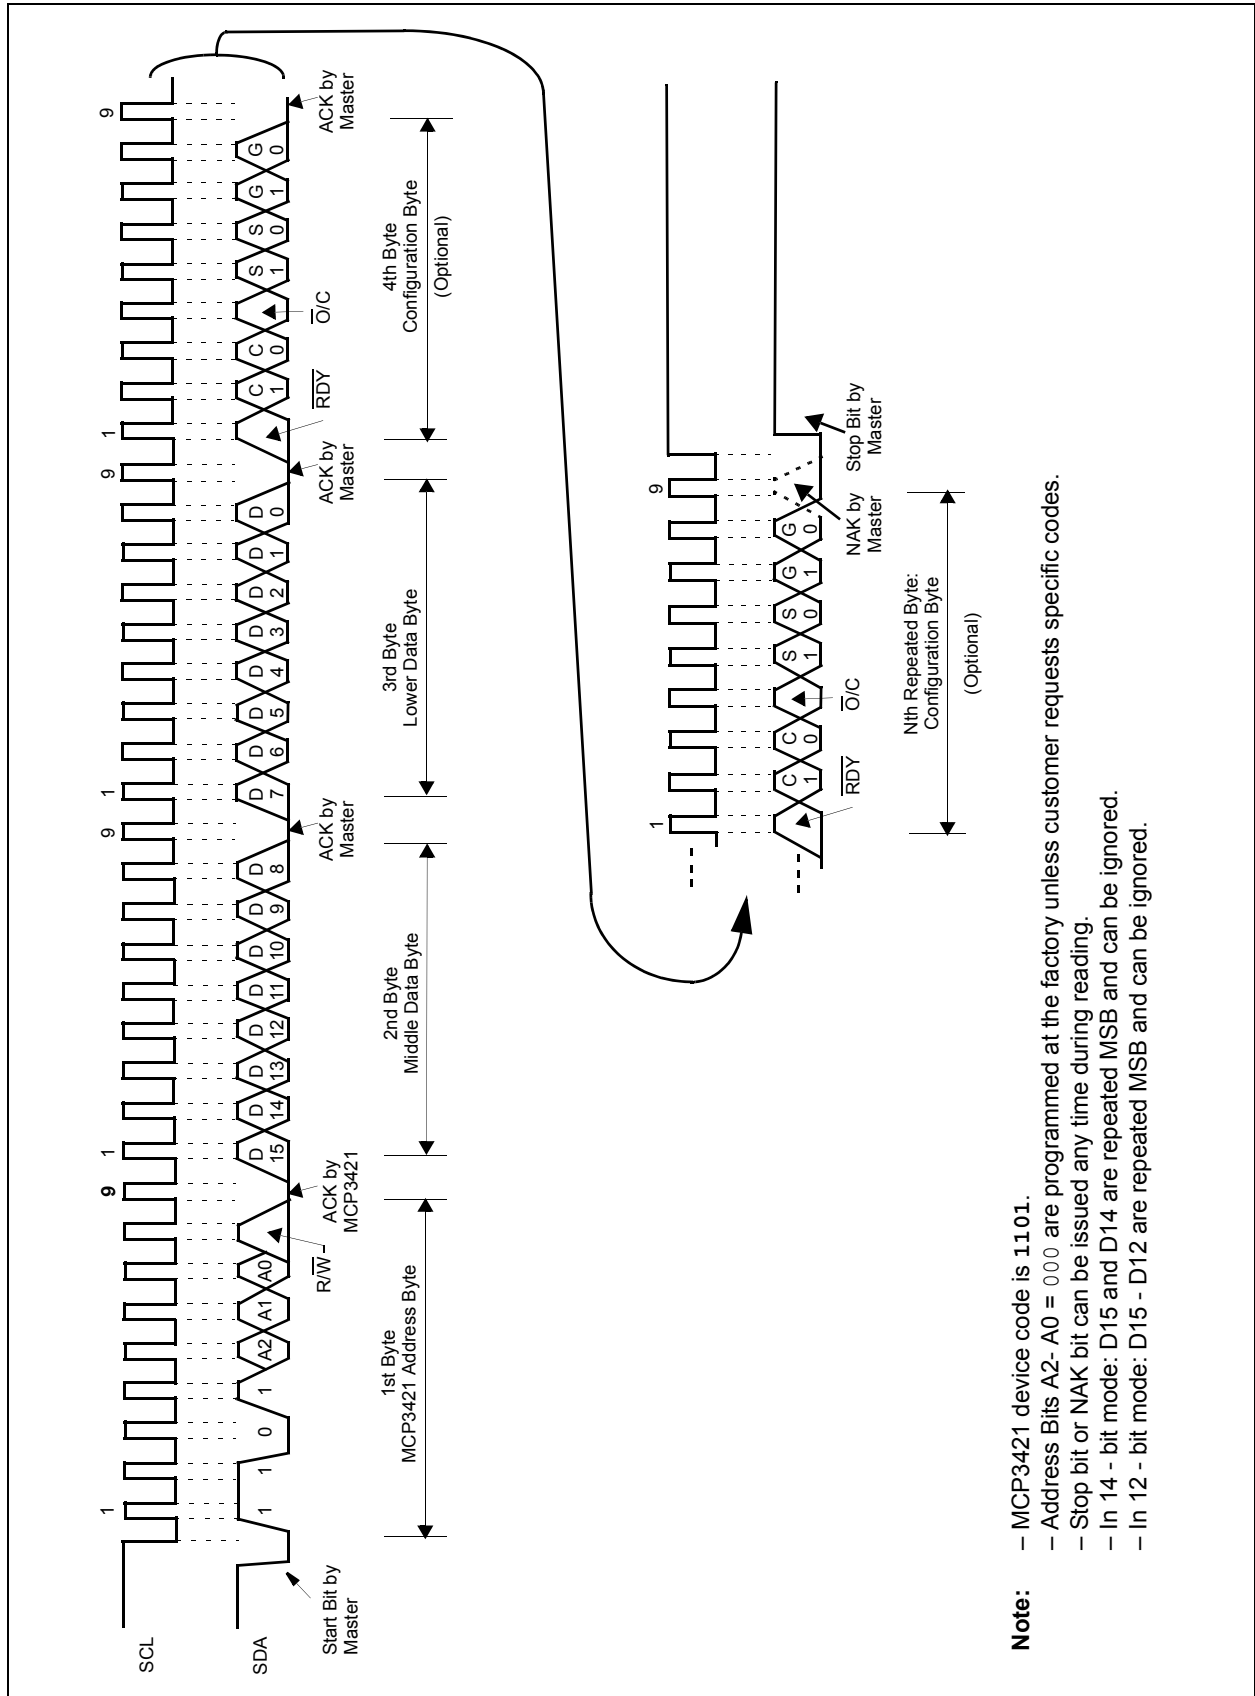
SCL

SDA

Start Bit by Master

1 9 1 9 1 9 1 9

1 1 0 1 A2 A1 A0

$R/\overline{W}$

ACK by MCP3421

D 15 D 14 D 13 D 12 D 11 D 10 D 9 D 8

ACK by Master

D 7 D 6 D 5 D 4 D 3 D 2 D 1 D 0

ACK by Master

$\overline{RDY}$ C 1 C 0 $\overline{O}/C$ S 1 S 0 G 1 G 0

ACK by Master

1st Byte
MCP3421 Address Byte

2nd Byte
Middle Data Byte

3rd Byte
Lower Data Byte

4th Byte
Configuration Byte
(Optional)

1 9

$\overline{RDY}$ C 1 C 0 $\overline{O}/C$ S 1 S 0 G 1 G 0

NAK by Master

Stop Bit by Master

Nth Repeated Byte:
Configuration Byte
(Optional)

Note: – MCP3421 device code is 1101.
– Address Bits A2- A0 = 000 are programmed at the factory unless customer requests specific codes.
– Stop bit or NAK bit can be issued any time during reading.
– In 14 - bit mode: D15 and D14 are repeated MSB and can be ignored.
– In 12 - bit mode: D15 - D12 are repeated MSB and can be ignored.